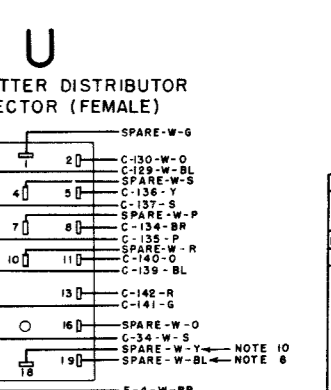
U
TTER DISTRIBUTOR
ECTOR (FEMALE)

SPARE-W-G
1
2
C-130-W-O
C-129-W-BL
SPARE-W-S
4
5
C-136-Y
C-137-S
SPARE-W-P
7
8
C-134-BR
C-135-P
SPARE-W-R
10
11
C-140-O
C-139-BL
13
C-142-R
C-141-G
16
SPARE-W-O
C-34-W-S
SPARE-W-Y ← NOTE 10
18
19
SPARE-W-BL ← NOTE 6
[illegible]